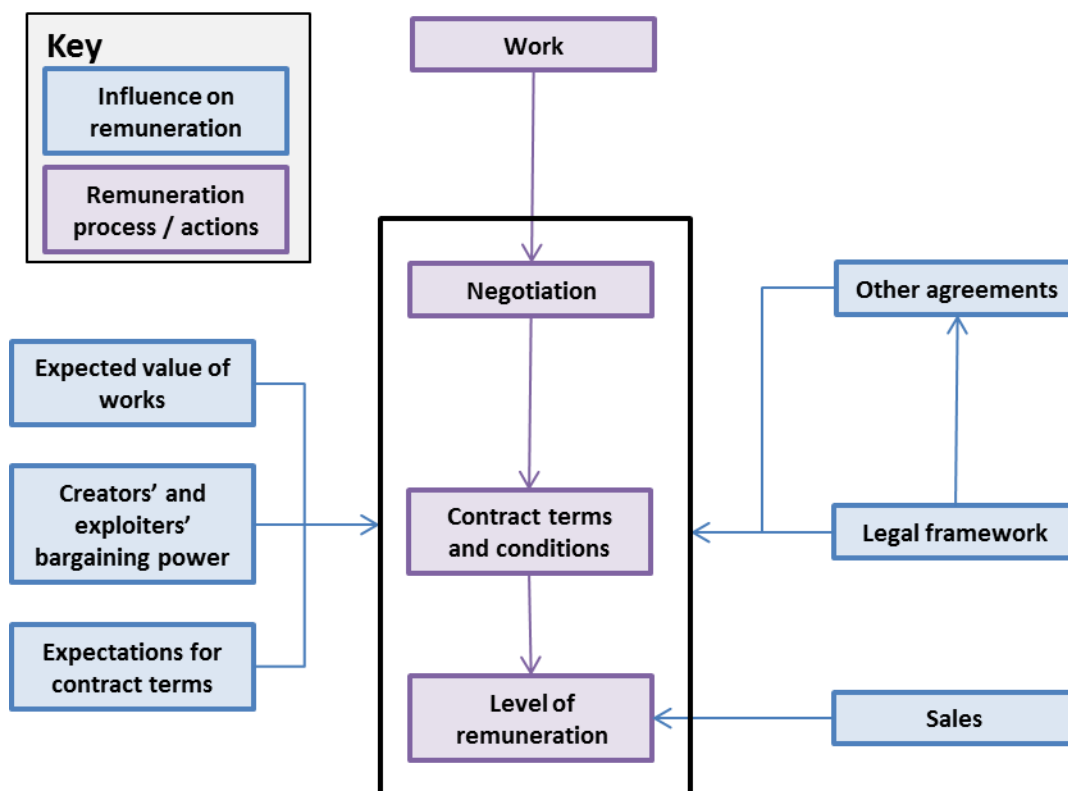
Key

Influence on remuneration

Remuneration process / actions

Work

Negotiation

Contract terms and conditions

Level of remuneration

Expected value of works

Creators' and exploiters' bargaining power

Expectations for contract terms

Other agreements

Legal framework

Sales